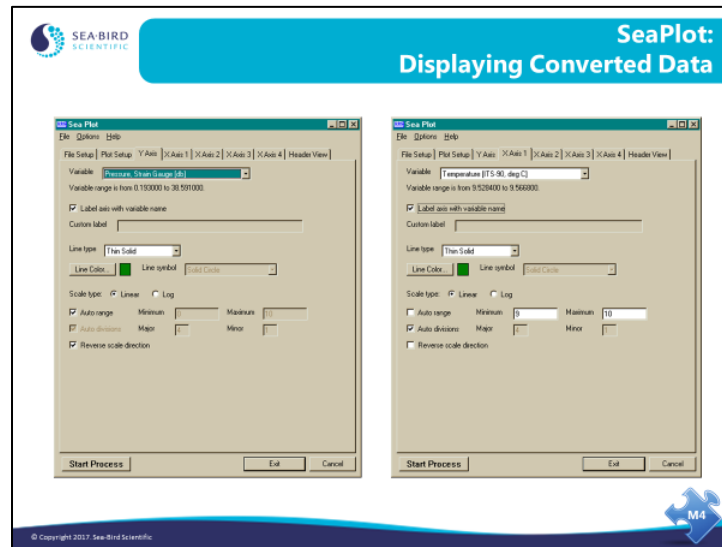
SEA·BIRD SCIENTIFIC

SeaPlot: Displaying Converted Data

Sea Plot
File Options Help
File Setup | Plot Setup | Y Axis | X Axis 1 | X Axis 2 | X Axis 3 | X Axis 4 | Header View
Variable: Pressure, Strain Gauge [db]
Variable range is from 0.193000 to 38.591000.
Label axis with variable name
Custom label
Line type: Thin Solid
Line Color... Line symbol: Solid Circle
Scale type: Linear Log
Auto range Minimum 0 Maximum 10
Auto divisions Major 4 Minor 1
Reverse scale direction
Start Process Exit Cancel

Sea Plot
File Options Help
File Setup | Plot Setup | Y Axis | X Axis 1 | X Axis 2 | X Axis 3 | X Axis 4 | Header View
Variable: Temperature [ITS-90, deg C]
Variable range is from 9.528400 to 9.566800.
Label axis with variable name
Custom label
Line type: Thin Solid
Line Color... Line symbol: Solid Circle
Scale type: Linear Log
Auto range Minimum 9 Maximum 10
Auto divisions Major 4 Minor 1
Reverse scale direction
Start Process Exit Cancel

M4

© Copyright 2017. Sea-Bird Scientific